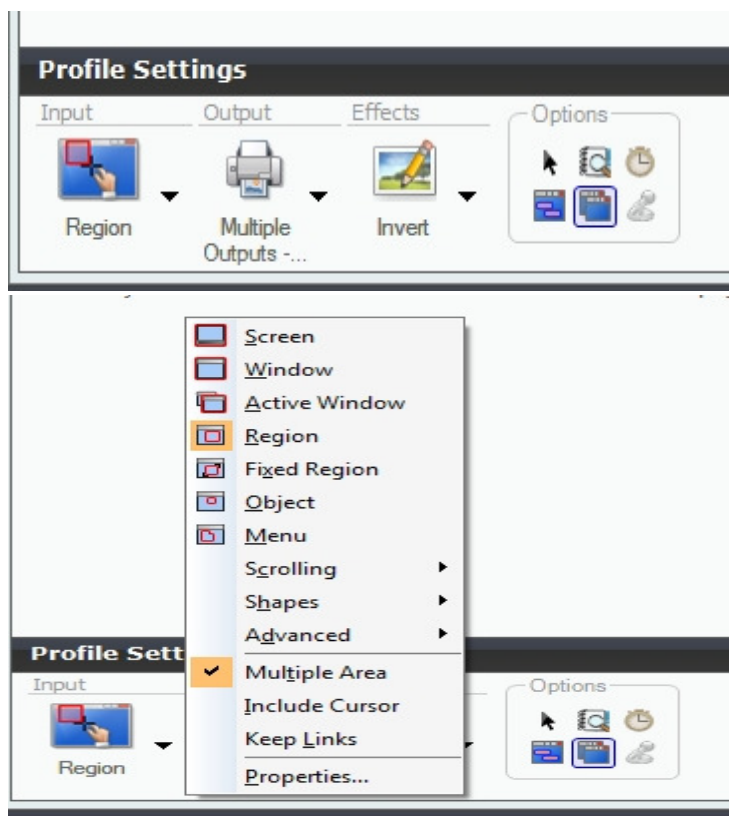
Profile Settings

Input

Region

Output

Multiple Outputs -...

Effects

Invert

Options

Screen
Window
Active Window
Region
Fixed Region
Object
Menu
Scrolling
Shapes
Advanced
Multiple Area
Include Cursor
Keep Links
Properties...

Profile Sett

Input

Region

Options